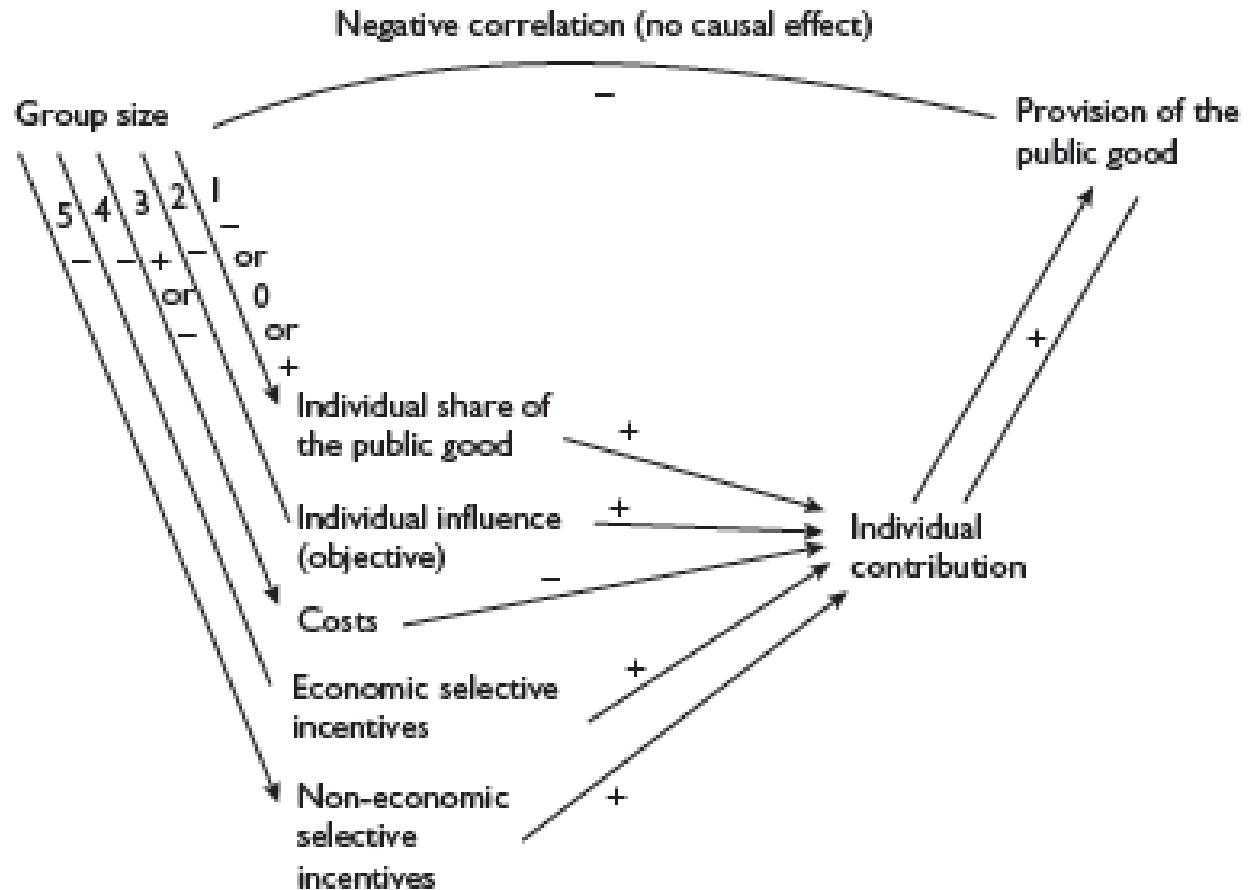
Negative correlation (no causal effect)

Group size

–

Provision of the public good

5 4 3 2 1

– – + – –

or or

– 0

or

+

Individual share of the public good

+

Individual influence (objective)

+

Costs

–

Economic selective incentives

+

Non-economic selective incentives

+

Individual contribution

+